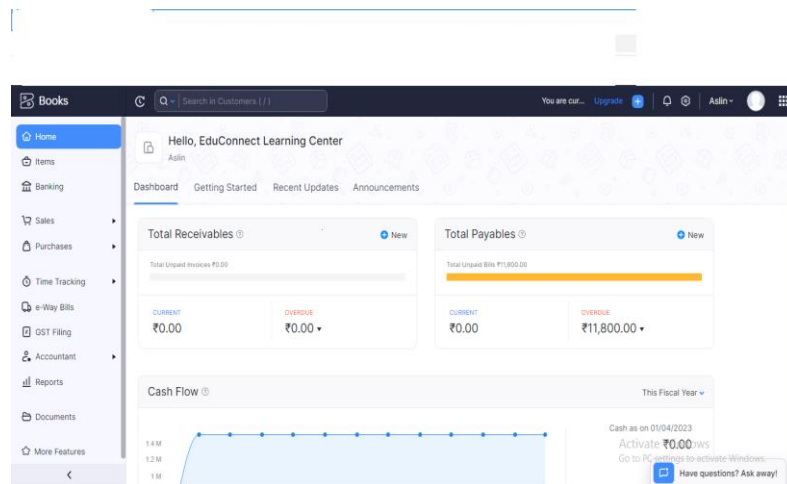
Books

Search in Customers ( / )

You are cur... Upgrade

Aslin

Home

Items

Banking

Sales

Purchases

Time Tracking

e-Way Bills

GST Filing

Accountant

Reports

Documents

More Features

<

Hello, EduConnect Learning Center

Aslin

Dashboard Getting Started Recent Updates Announcements

Total Receivables

New

Total Unpaid Invoices ₹0.00

CURRENT

₹0.00

OVERDUE

₹0.00

Total Payables

New

Total Unpaid Bills ₹11,800.00

CURRENT

₹0.00

OVERDUE

₹11,800.00

Cash Flow

This Fiscal Year

1.4 M

1.2 M

1 M

Cash as on 01/04/2023

₹0.00

Activate Windows

Go to PC settings to activate Windows.

Have questions? Ask away!